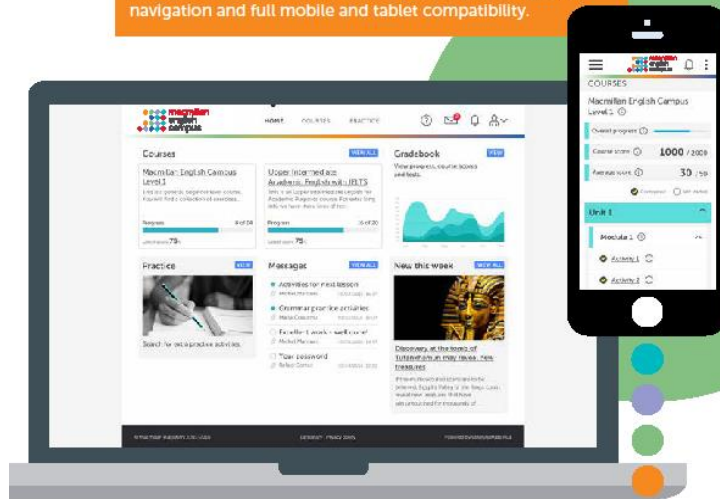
navigation and full mobile and tablet compatibility.

macmillan english campus

HOME COURSES PRACTICE

Courses VIEW ALL

Macmillan English Campus Level 1

Progress 8 of 24

Upper Intermediate Academic English with IELTS

Progress 15 of 20

Gradebook VIEW

View progress, course scores and tests.

Practice VIEW

Search for extra practice activities.

Messages VIEW ALL

Activities for next lesson

Grammar practice activities

Excellent work - well done!

Your password

New this week VIEW ALL

Discovery at the tomb of Tutankhamun as may reveal new treasures

macmillan english campus

COURSES

Macmillan English Campus Level 1

Overall progress

Course score 1000 / 2000

Average score 30 / 50

Unit 1

Module 1

Activity 1

Activity 2